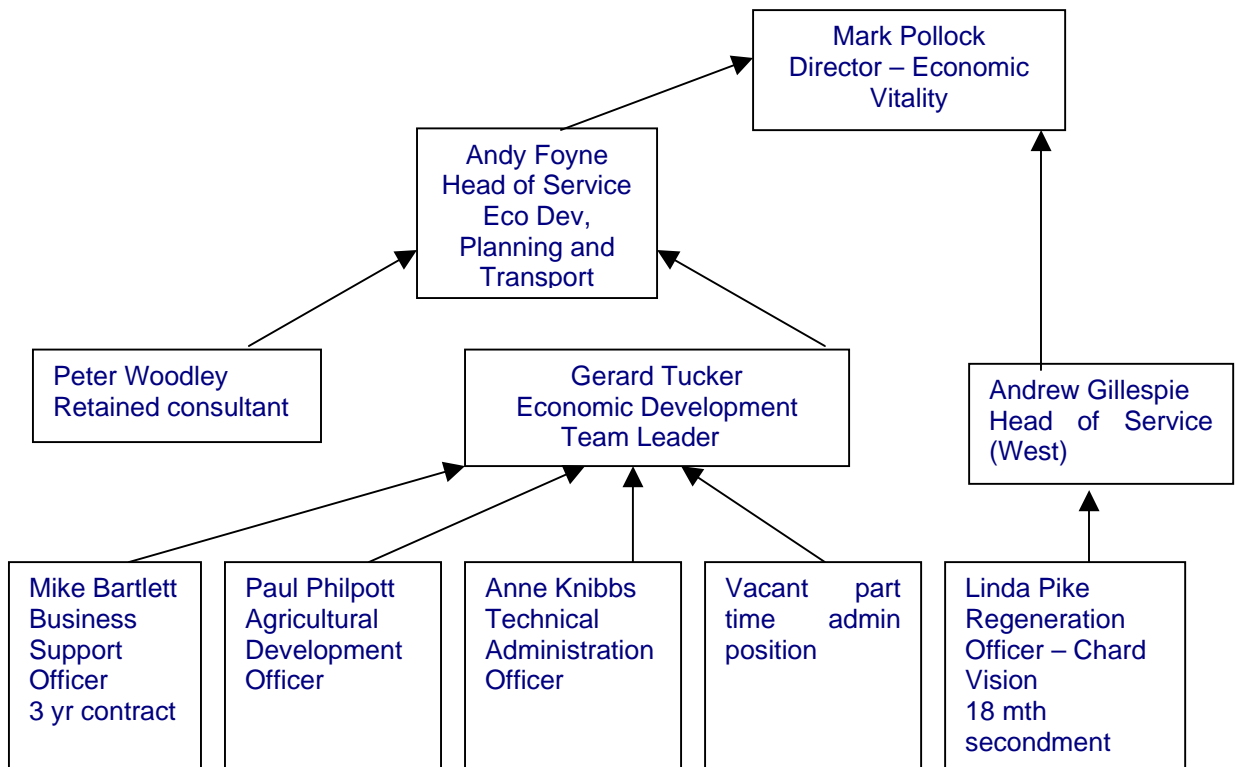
Mark Pollock
Director – Economic Vitality

Andy Foyne
Head of Service Eco Dev, Planning and Transport

Peter Woodley
Retained consultant

Gerard Tucker
Economic Development Team Leader

Andrew Gillespie
Head of Service (West)

Mike Bartlett
Business Support Officer
3 yr contract

Paul Philpott
Agricultural Development Officer

Anne Knibbs
Technical Administration Officer

Vacant part time admin position

Linda Pike
Regeneration Officer – Chard Vision
18 mth secondment